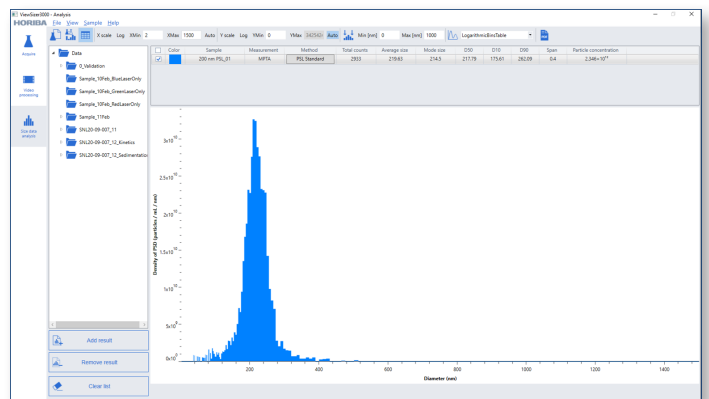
ViewSizer3000 - Analysis
HORIBA File View Sample Help

X scale Log XMin 2 XMax 1500 Auto Y scale Log YMin 0 YMax 347540 Auto Min [nm] 0 Max [nm] 1000 LogarithmicBinsTable

Acquire

Video processing

Size data analysis

Data
0_Validation
Sample_10Feb_BlueLaserOnly
Sample_10Feb_GreenLaserOnly
Sample_10Feb_RedLaserOnly
Sample_11Feb
SNL20-09-007_11
SNL20-09-007_12_Kinetics
SNL20-09-007_12_Sedimentation

| | Color | Sample | Measurement | Method | Total counts | Average size | Mode size | D50 | D10 | D90 | Span | Particle concentration |
|---|---|---|---|---|---|---|---|---|---|---|---|---|
| ✓ | | 200 nm PSL_01 | MPTA | PSL Standard | 2933 | 219.63 | 214.3 | 217.79 | 173.61 | 282.09 | 0.4 | $2.346\times10^{11}$ |

Add result
Remove result
Clear list

Density of PSD (particles / mL / nm)
$3\times10^{10}$
$2.5\times10^{10}$
$2\times10^{10}$
$1.5\times10^{10}$
$1\times10^{10}$
$5\times10^{9}$
$0\times10^{0}$

200 400 600 800 1000 1200 1400
Diameter (nm)